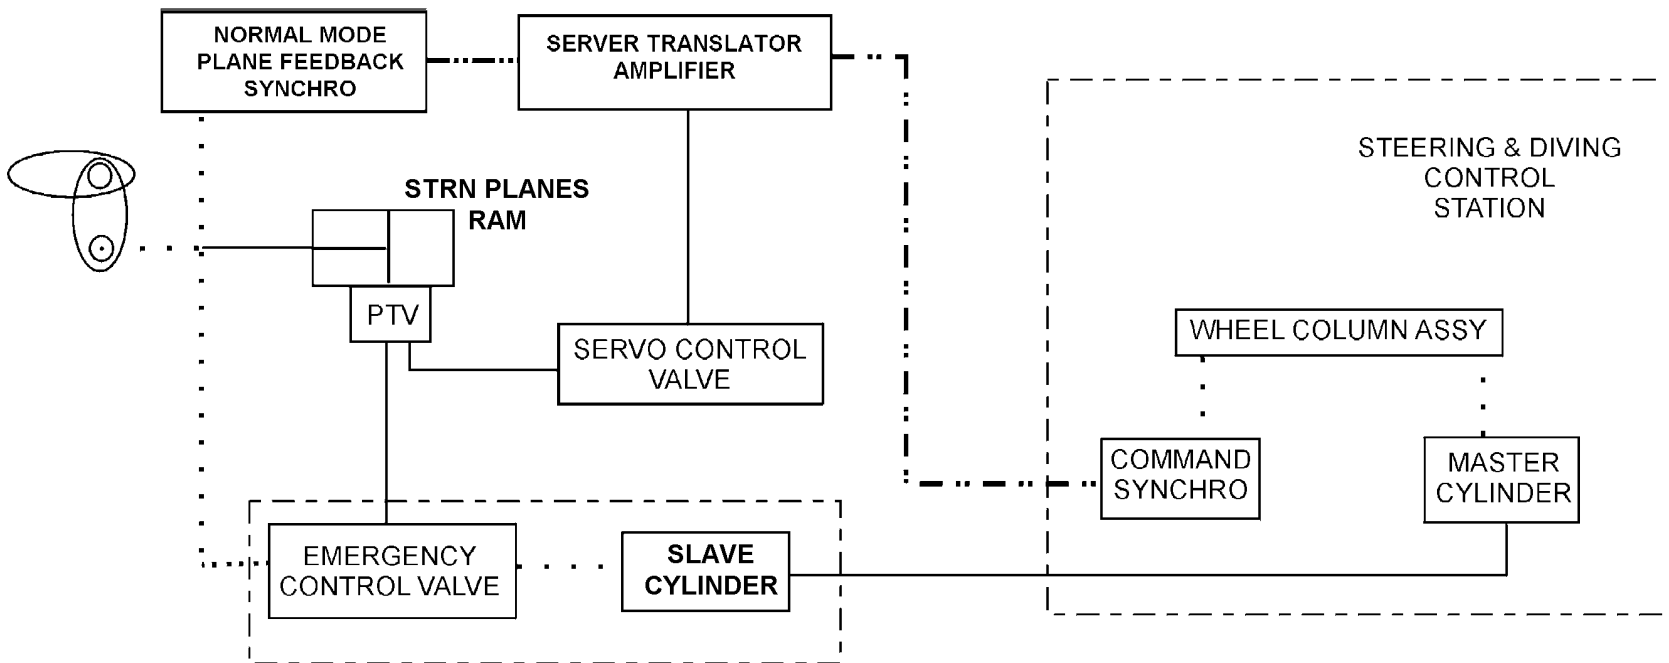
NORMAL MODE PLANE FEEDBACK SYNCHRO

SERVER TRANSLATOR AMPLIFIER

STEERING & DIVING CONTROL STATION

STRN PLANES RAM

PTV

SERVO CONTROL VALVE

WHEEL COLUMN ASSY

COMMAND SYNCHRO

MASTER CYLINDER

EMERGENCY CONTROL VALVE

SLAVE CYLINDER